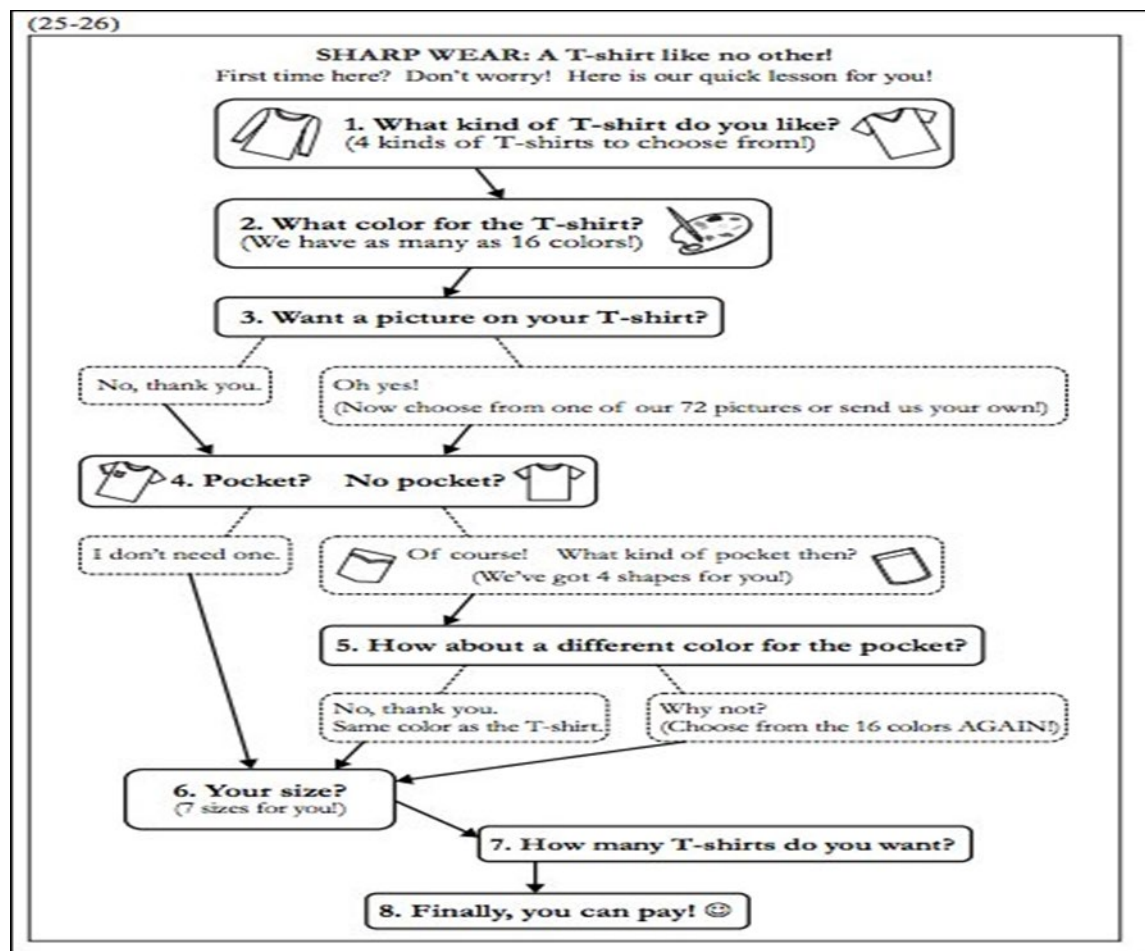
(25-26)

SHARP WEAR: A T-shirt like no other!
First time here? Don't worry! Here is our quick lesson for you!

1. What kind of T-shirt do you like?
(4 kinds of T-shirts to choose from!)

2. What color for the T-shirt?
(We have as many as 16 colors!)

3. Want a picture on your T-shirt?

No, thank you.

Oh yes!
(Now choose from one of our 72 pictures or send us your own!)

4. Pocket? No pocket?

I don't need one.

Of course! What kind of pocket then?
(We've got 4 shapes for you!)

5. How about a different color for the pocket?

No, thank you.
Same color as the T-shirt.

Why not?
(Choose from the 16 colors AGAIN!)

6. Your size?
(7 sizes for you!)

7. How many T-shirts do you want?

8. Finally, you can pay! ☺